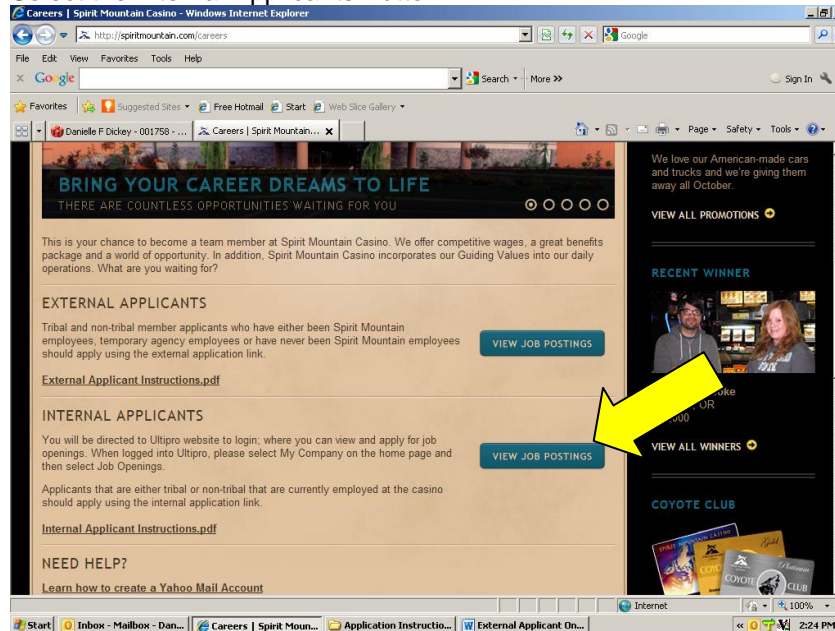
Careers | Spirit Mountain Casino - Windows Internet Explorer

http://spiritmountain.com/careers

Google

File Edit View Favorites Tools Help

Google

Search • More »

Sign In

Favorites Suggested Sites • Free Hotmail Start Web Slice Gallery •

Danielle F Dickey - 001758 - ... Careers | Spirit Mountain...

Page • Safety • Tools •

BRING YOUR CAREER DREAMS TO LIFE

THERE ARE COUNTLESS OPPORTUNITIES WAITING FOR YOU

This is your chance to become a team member at Spirit Mountain Casino. We offer competitive wages, a great benefits package and a world of opportunity. In addition, Spirit Mountain Casino incorporates our Guiding Values into our daily operations. What are you waiting for?

EXTERNAL APPLICANTS

Tribal and non-tribal member applicants who have either been Spirit Mountain employees, temporary agency employees or have never been Spirit Mountain employees should apply using the external application link.

VIEW JOB POSTINGS

External Applicant Instructions.pdf

INTERNAL APPLICANTS

You will be directed to Ultipro website to login; where you can view and apply for job openings. When logged into Ultipro, please select My Company on the home page and then select Job Openings.

VIEW JOB POSTINGS

Applicants that are either tribal or non-tribal that are currently employed at the casino should apply using the internal application link.

Internal Applicant Instructions.pdf

NEED HELP?

Learn how to create a Yahoo Mail Account

We love our American-made cars and trucks and we're giving them away all October.

VIEW ALL PROMOTIONS

RECENT WINNER

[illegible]oke
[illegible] FOR
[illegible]000

VIEW ALL WINNERS

COYOTE CLUB

Internet

100%

Start Inbox - Mailbox - Dan... Careers | Spirit Moun... Application Instructio... External Applicant On...

2:24 PM